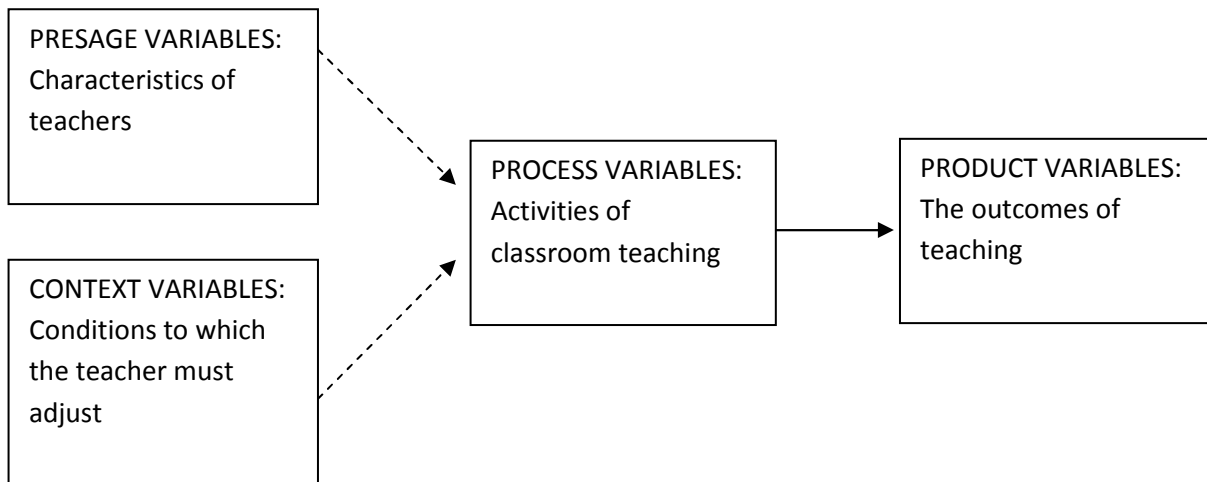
PRESAGE VARIABLES:
Characteristics of teachers

CONTEXT VARIABLES:
Conditions to which the teacher must adjust

PROCESS VARIABLES:
Activities of classroom teaching

PRODUCT VARIABLES:
The outcomes of teaching